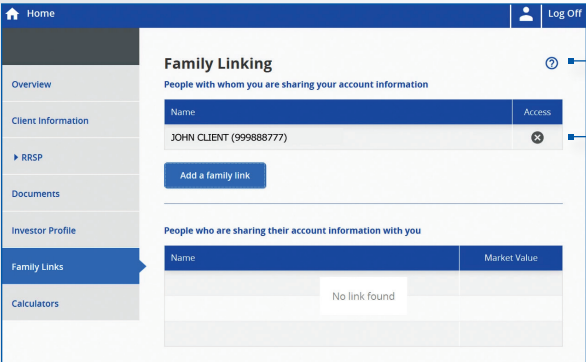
Home

Log Off

Overview

Client Information

RRSP

Documents

Investor Profile

Family Links

Calculators

Family Linking

?

People with whom you are sharing your account information

| Name | Access |
|---|---|
| JOHN CLIENT (999888777) | ⊗ |

Add a family link

People who are sharing their account information with you

| Name | Market Value |
|---|---|
| No link found | |